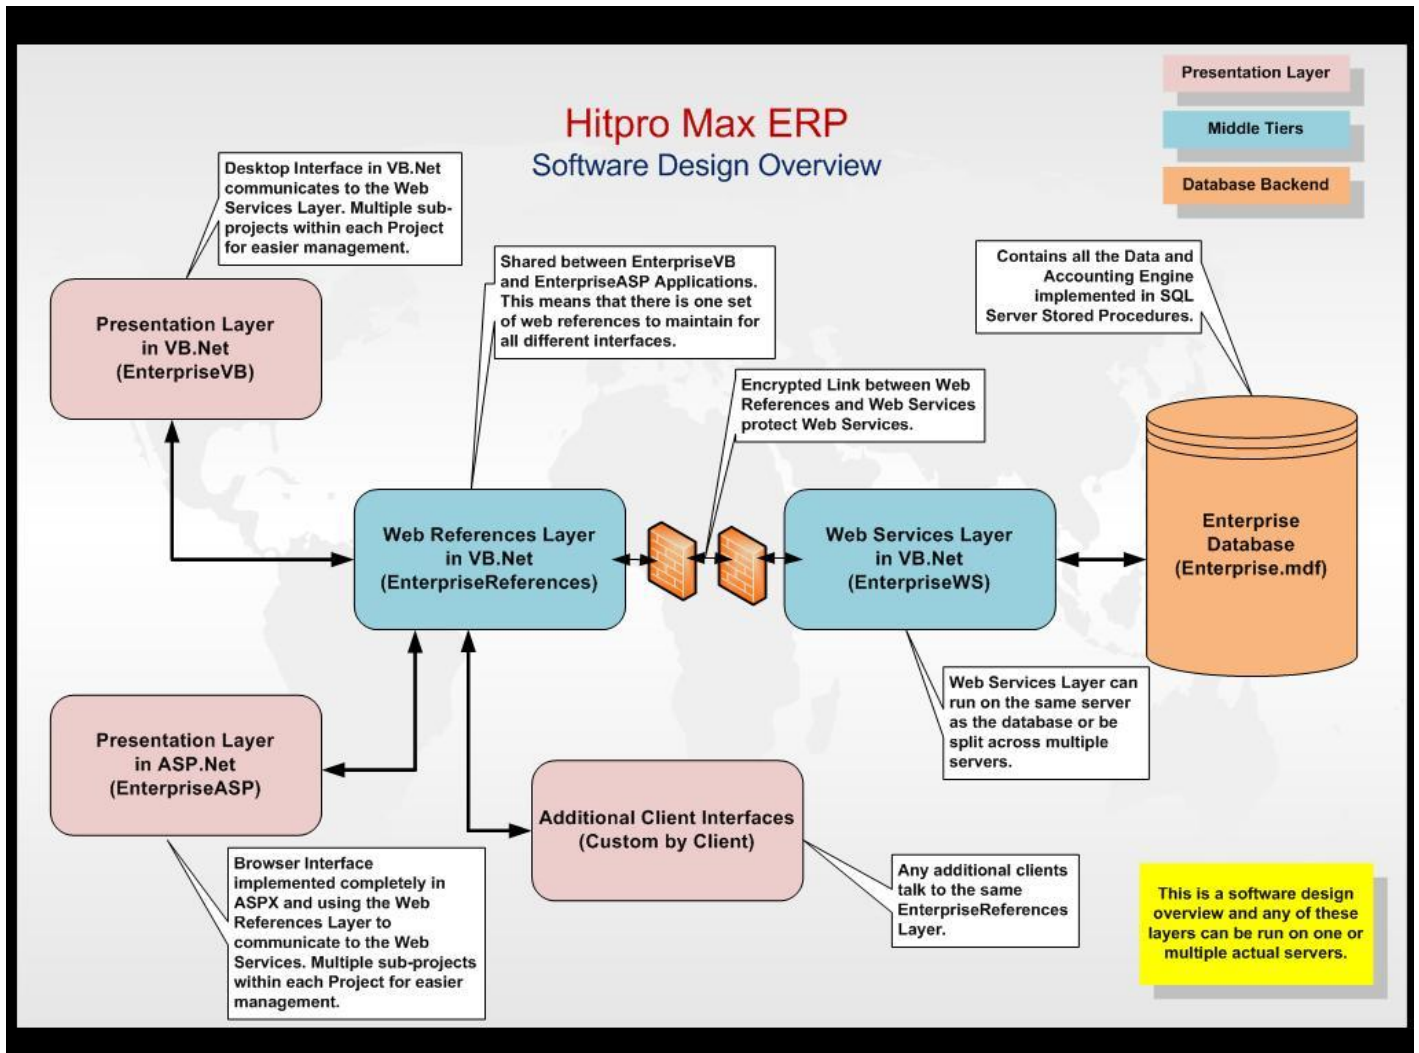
Hitpro Max ERP
Software Design Overview

Presentation Layer

Middle Tiers

Database Backend

Desktop Interface in VB.Net communicates to the Web Services Layer. Multiple sub-projects within each Project for easier management.

Presentation Layer in VB.Net (EnterpriseVB)

Shared between EnterpriseVB and EnterpriseASP Applications. This means that there is one set of web references to maintain for all different interfaces.

Contains all the Data and Accounting Engine implemented in SQL Server Stored Procedures.

Encrypted Link between Web References and Web Services protect Web Services.

Web References Layer in VB.Net (EnterpriseReferences)

Web Services Layer in VB.Net (EnterpriseWS)

Enterprise Database (Enterprise.mdf)

Web Services Layer can run on the same server as the database or be split across multiple servers.

Presentation Layer in ASP.Net (EnterpriseASP)

Additional Client Interfaces (Custom by Client)

Any additional clients talk to the same EnterpriseReferences Layer.

This is a software design overview and any of these layers can be run on one or multiple actual servers.

Browser Interface implemented completely in ASPX and using the Web References Layer to communicate to the Web Services. Multiple sub-projects within each Project for easier management.